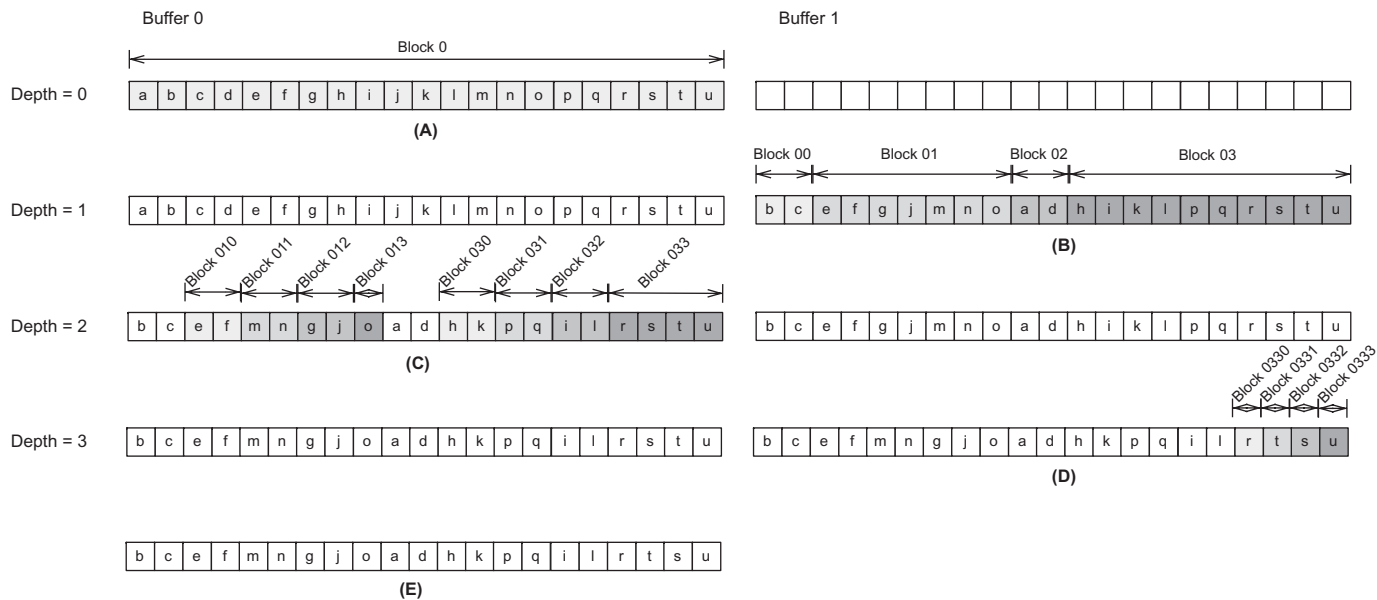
Buffer 0

Buffer 1

Block 0

Depth = 0

| a | b | c | d | e | f | g | h | i | j | k | l | m | n | o | p | q | r | s | t | u |
|---|---|---|---|---|---|---|---|---|---|---|---|---|---|---|---|---|---|---|---|---|

(A)

Block 00 Block 01 Block 02 Block 03

Depth = 1

| a | b | c | d | e | f | g | h | i | j | k | l | m | n | o | p | q | r | s | t | u |
|---|---|---|---|---|---|---|---|---|---|---|---|---|---|---|---|---|---|---|---|---|

| b | c | e | f | g | j | m | n | o | a | d | h | i | k | l | p | q | r | s | t | u |
|---|---|---|---|---|---|---|---|---|---|---|---|---|---|---|---|---|---|---|---|---|

(B)

Block 010 Block 011 Block 012 Block 013 Block 030 Block 031 Block 032 Block 033

Depth = 2

| b | c | e | f | m | n | g | j | o | a | d | h | k | p | q | i | l | r | s | t | u |
|---|---|---|---|---|---|---|---|---|---|---|---|---|---|---|---|---|---|---|---|---|

| b | c | e | f | g | j | m | n | o | a | d | h | i | k | l | p | q | r | s | t | u |
|---|---|---|---|---|---|---|---|---|---|---|---|---|---|---|---|---|---|---|---|---|

(C)

Block 0330 Block 0331 Block 0332 Block 0333

Depth = 3

| b | c | e | f | m | n | g | j | o | a | d | h | k | p | q | i | l | r | s | t | u |
|---|---|---|---|---|---|---|---|---|---|---|---|---|---|---|---|---|---|---|---|---|

| b | c | e | f | m | n | g | j | o | a | d | h | k | p | q | i | l | r | t | s | u |
|---|---|---|---|---|---|---|---|---|---|---|---|---|---|---|---|---|---|---|---|---|

(D)

| b | c | e | f | m | n | g | j | o | a | d | h | k | p | q | i | l | r | t | s | u |
|---|---|---|---|---|---|---|---|---|---|---|---|---|---|---|---|---|---|---|---|---|

(E)